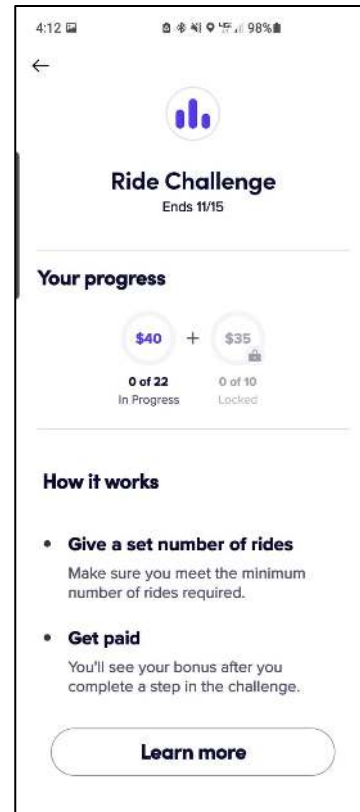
4:12

98%

←

Ride Challenge
Ends 11/15

Your progress

$40 + $35

0 of 22
In Progress

0 of 10
Locked

How it works

• Give a set number of rides
Make sure you meet the minimum number of rides required.

• Get paid
You'll see your bonus after you complete a step in the challenge.

Learn more